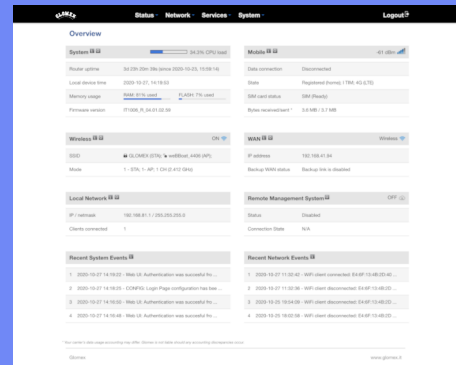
GLOMEX

Status Network Services System

Logout

Overview

System

24.3% CPU load

Router uptime | 3d 23h 20m 19s (since 2020-10-23, 15:59:14)
Local device time | 2020-10-27, 14:18:53
Memory usage | RAM: 61% used | FLASH: 7% used
Firmware version | RT006_R_24.01.02.08

Mobile

-81 dBm

Data connection | Disconnected
State | Registered (home); I TIM; 4G (LTE)
SIM card status | SIM (Ready)
Bytes received/sent * | 3.6 MB / 3.7 MB

Wireless

ON

SSID | GLOMEX (2Ta) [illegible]
Mode | 1 - STA; 1 - AP; 1 CH (2.412 GHz)

WAN

Wireless

IP address | 192.168.41.94
Backup WAN status | Backup link is disabled

Local Network

IP / netmask | 192.168.81.1 / 255.255.255.0
Clients connected | 1

Remote Management System

OFF

Status | Disabled
Connection State | N/A

Recent System Events

1 2020-10-27 14:18:53 - Web UI: Authentication was successful fro...
2 2020-10-27 14:18:25 - CONFIG: Login Page configuration has bee...
3 2020-10-27 14:18:00 - Web UI: Authentication was successful fro...
4 2020-10-27 14:16:48 - Web UI: Authentication was successful fro...

Recent Network Events

1 2020-10-27 11:32:42 - WiFi client disconnected: E4:6F:13:4B:DD:40 ...
2 2020-10-27 11:32:36 - WiFi client disconnected: E4:6F:13:4B:DD:...
3 2020-10-25 19:04:08 - WiFi client disconnected: E4:6F:13:4B:DD:...
4 2020-10-25 19:02:58 - WiFi client disconnected: E4:6F:13:4B:DD:...

* Your carrier's data usage accounting may differ. Glomex is not liable should any accounting discrepancies occur.

Glomex

www.glomex.it